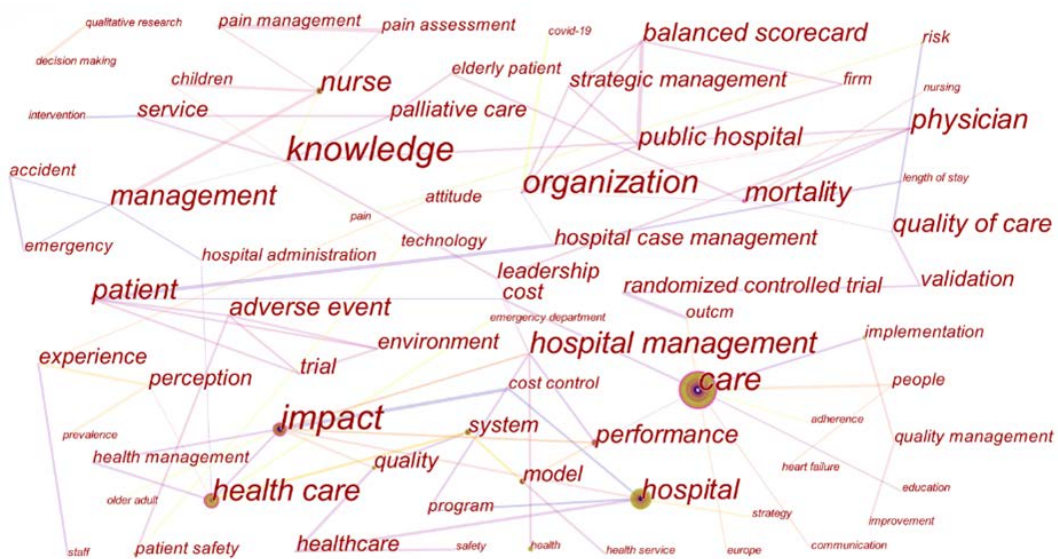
qualitative research
pain management
pain assessment
covid-19
balanced scorecard
risk
decision making
children
nurse
elderly patient
strategic management
firm
nursing
intervention
service
palliative care
public hospital
physician
accident
knowledge
organization
mortality
length of stay
management
attitude
pain
quality of care
emergency
hospital administration
technology
hospital case management
leadership
validation
patient
cost
randomized controlled trial
adverse event
emergency department
outcm
implementation
experience
environment
hospital management
perception
trial
care
people
cost control
adherence
impact
system
performance
quality management
prevalence
health management
quality
heart failure
model
education
older adult
health care
hospital
program
strategy
improvement
staff
patient safety
healthcare
safety
health
health service
europe
communication